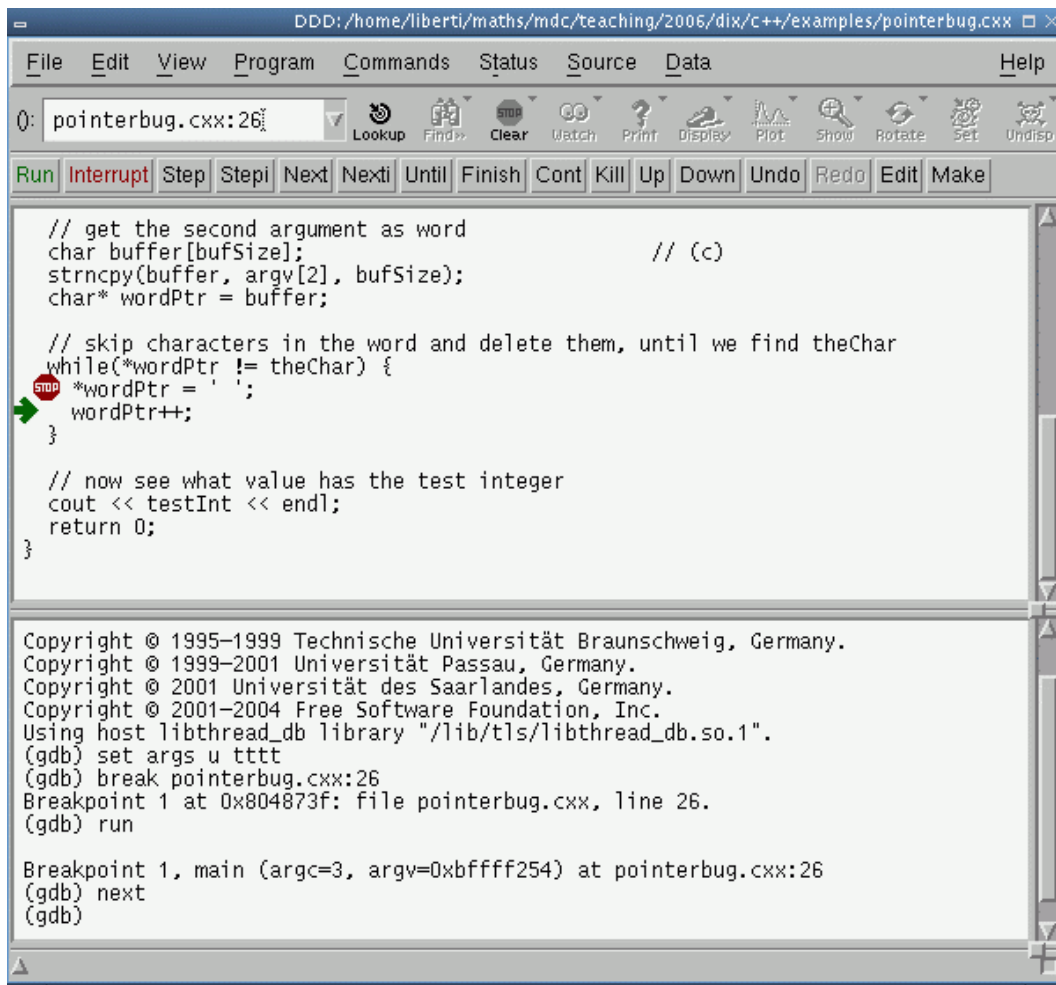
DDD:/home/liberti/maths/mdc/teaching/2006/dix/c++/examples/pointerbug.cxx

File Edit View Program Commands Status Source Data Help

(): pointerbug.cxx:26

Lookup Find» Clear Watch Print Display Plot Show Rotate Set Undisp

Run Interrupt Step Stepi Next Nexti Until Finish Cont Kill Up Down Undo Redo Edit Make

// get the second argument as word
char buffer[bufSize]; // (c)
strncpy(buffer, argv[2], bufSize);
char* wordPtr = buffer;

// skip characters in the word and delete them, until we find theChar
while(*wordPtr != theChar) {
*wordPtr = ' ';
wordPtr++;
}

// now see what value has the test integer
cout << testInt << endl;
return 0;
}

Copyright © 1995–1999 Technische Universität Braunschweig, Germany.
Copyright © 1999–2001 Universität Passau, Germany.
Copyright © 2001 Universität des Saarlandes, Germany.
Copyright © 2001–2004 Free Software Foundation, Inc.
Using host libthread_db library "/lib/tls/libthread_db.so.1".
(gdb) set args u tttt
(gdb) break pointerbug.cxx:26
Breakpoint 1 at 0x804873f: file pointerbug.cxx, line 26.
(gdb) run

Breakpoint 1, main (argc=3, argv=0xbffff254) at pointerbug.cxx:26
(gdb) next
(gdb)